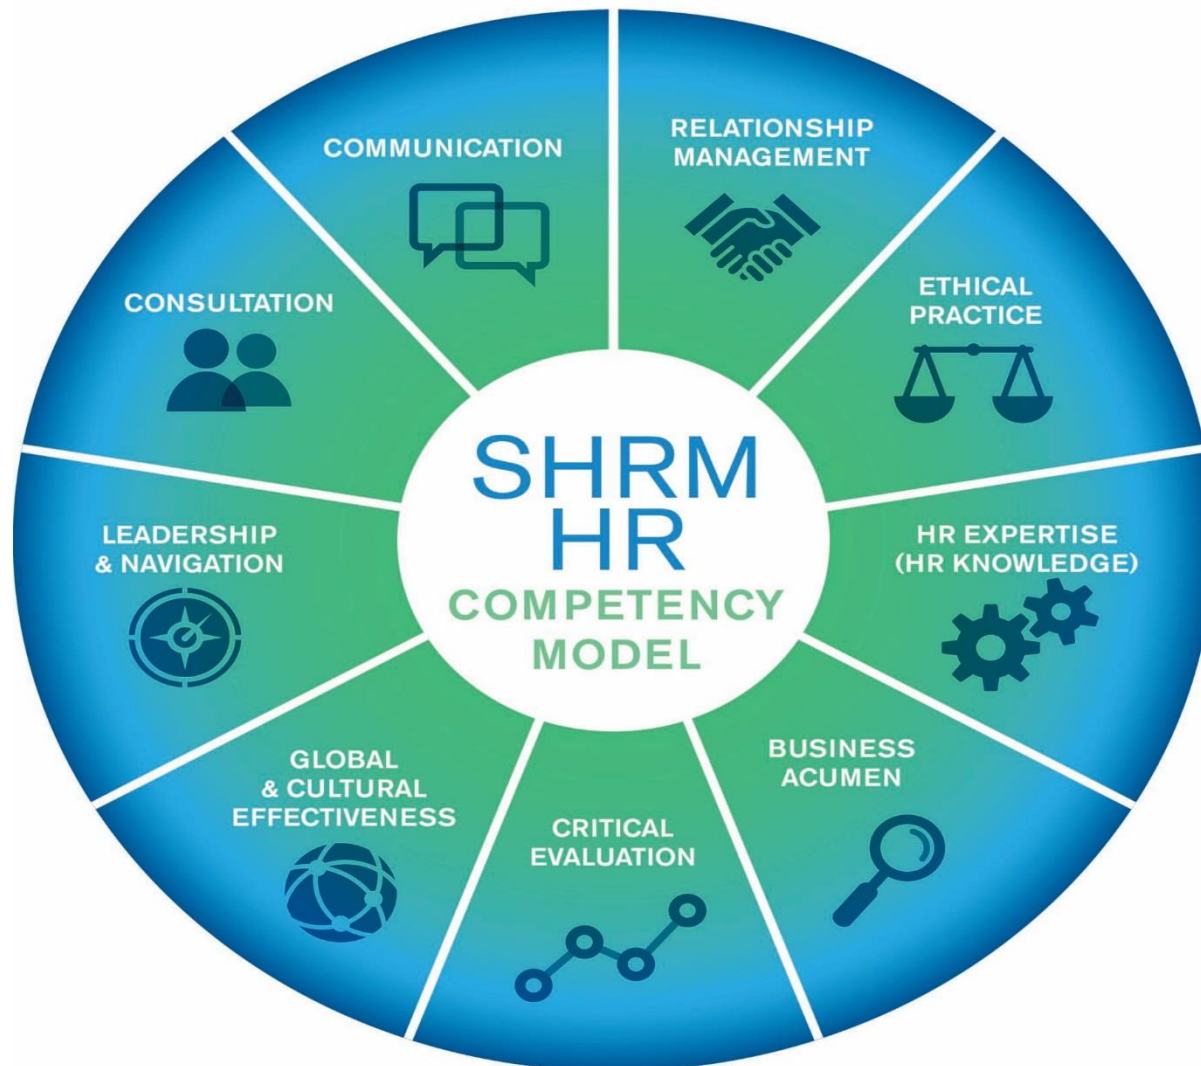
SHRM
HR
COMPETENCY
MODEL

COMMUNICATION

RELATIONSHIP MANAGEMENT

ETHICAL PRACTICE

HR EXPERTISE (HR KNOWLEDGE)

BUSINESS ACUMEN

CRITICAL EVALUATION

GLOBAL & CULTURAL EFFECTIVENESS

LEADERSHIP & NAVIGATION

CONSULTATION